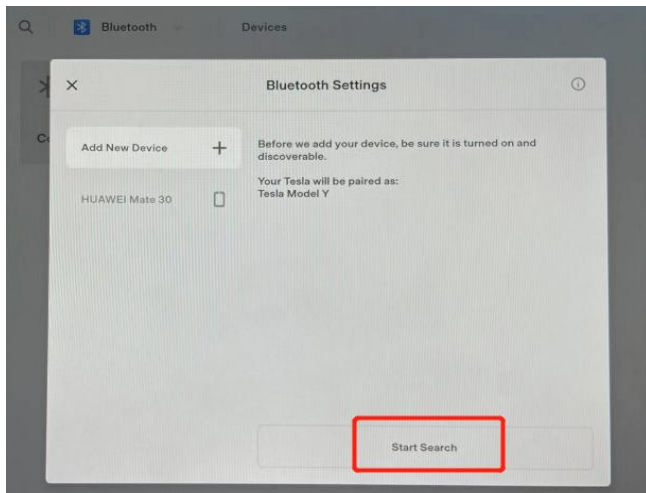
Bluetooth

Devices

Co

Bluetooth Settings

Add New Device +

HUAWEI Mate 30

Before we add your device, be sure it is turned on and discoverable.

Your Tesla will be paired as:
Tesla Model Y

Start Search